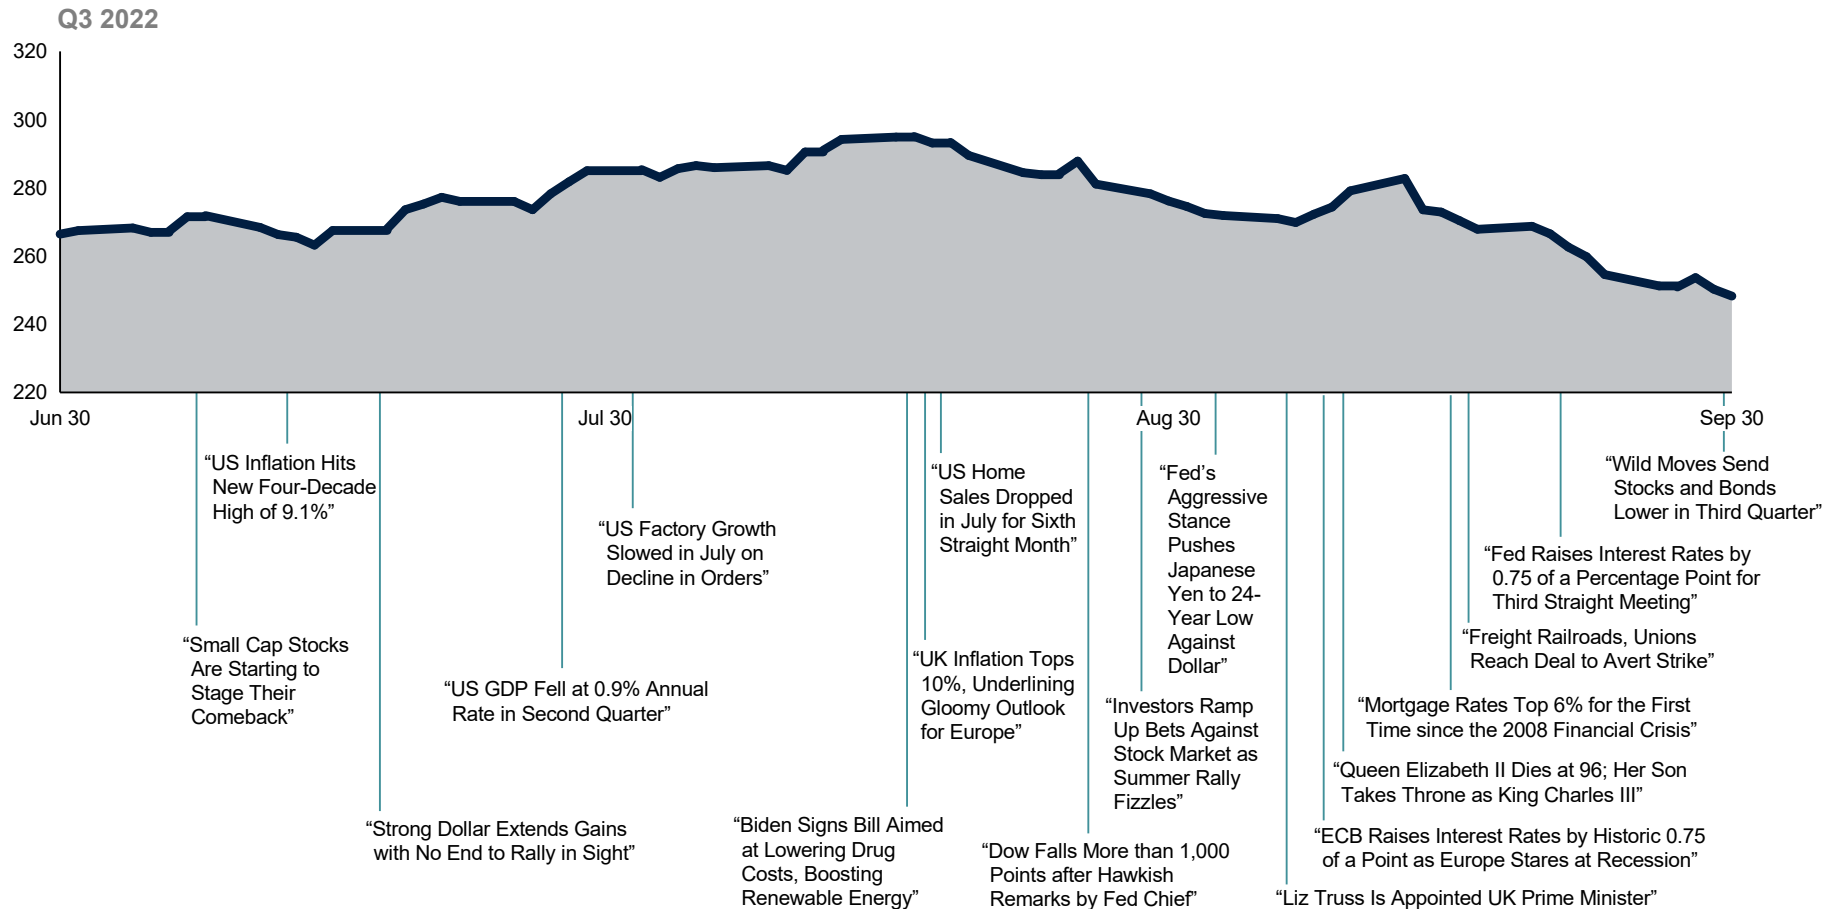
Q3 2022

320
300
280
260
240
220

Jun 30
Jul 30
Aug 30
Sep 30

“US Inflation Hits New Four-Decade High of 9.1%”

“Small Cap Stocks Are Starting to Stage Their Comeback”

“Strong Dollar Extends Gains with No End to Rally in Sight”

“US GDP Fell at 0.9% Annual Rate in Second Quarter”

“US Factory Growth Slowed in July on Decline in Orders”

“Biden Signs Bill Aimed at Lowering Drug Costs, Boosting Renewable Energy”

“US Home Sales Dropped in July for Sixth Straight Month”

“UK Inflation Tops 10%, Underlining Gloomy Outlook for Europe”

“Dow Falls More than 1,000 Points after Hawkish Remarks by Fed Chief”

“Fed’s Aggressive Stance Pushes Japanese Yen to 24-Year Low Against Dollar”

“Investors Ramp Up Bets Against Stock Market as Summer Rally Fizzles”

“Liz Truss Is Appointed UK Prime Minister”

“ECB Raises Interest Rates by Historic 0.75 of a Point as Europe Stares at Recession”

“Queen Elizabeth II Dies at 96; Her Son Takes Throne as King Charles III”

“Mortgage Rates Top 6% for the First Time since the 2008 Financial Crisis”

“Freight Railroads, Unions Reach Deal to Avert Strike”

“Fed Raises Interest Rates by 0.75 of a Percentage Point for Third Straight Meeting”

“Wild Moves Send Stocks and Bonds Lower in Third Quarter”